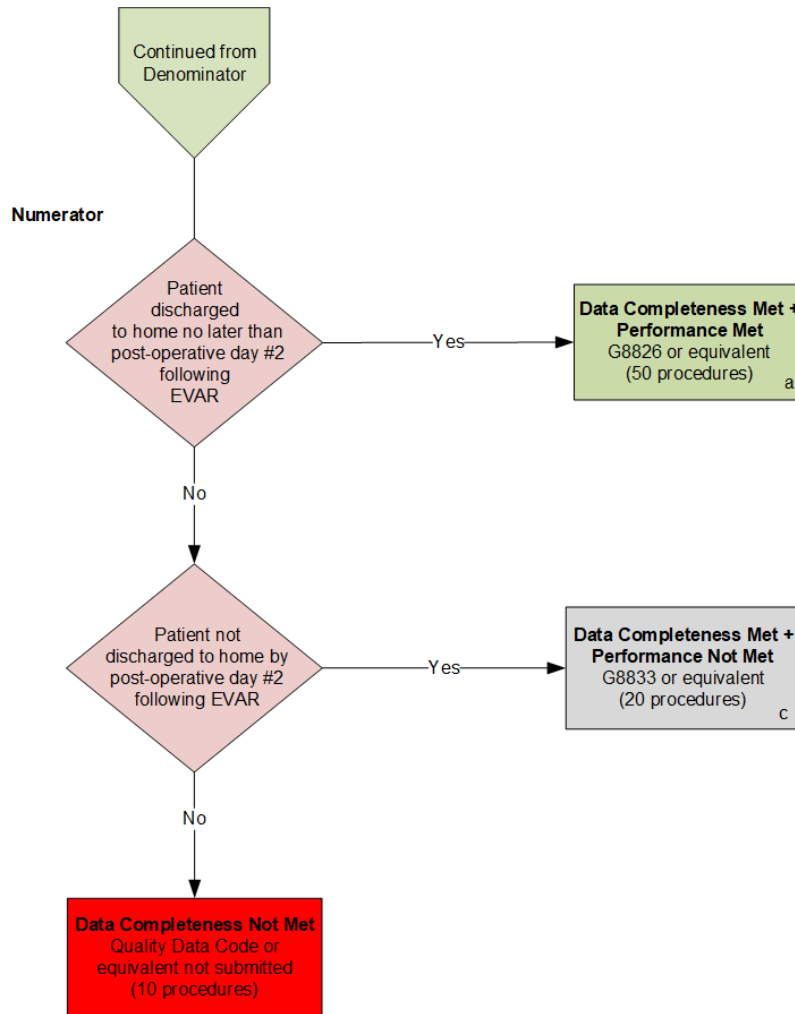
Continued from Denominator

Numerator

Patient discharged to home no later than post-operative day #2 following EVAR

Yes

Data Completeness Met + Performance Met
G8826 or equivalent
(50 procedures)
a

No

Patient not discharged to home by post-operative day #2 following EVAR

Yes

Data Completeness Met + Performance Not Met
G8833 or equivalent
(20 procedures)
c

No

Data Completeness Not Met
Quality Data Code or equivalent not submitted
(10 procedures)